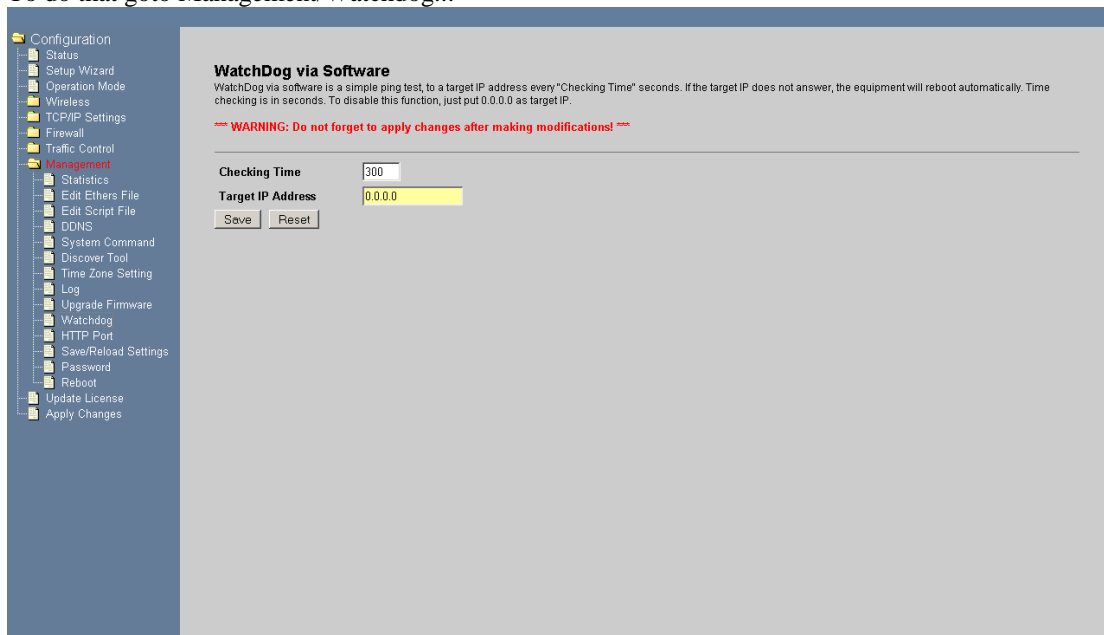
To do that goto Management/Watchdog...

Configuration
Status
Setup Wizard
Operation Mode
Wireless
TCP/IP Settings
Firewall
Traffic Control
Management
Statistics
Edit Ethers File
Edit Script File
DDNS
System Command
Discover Tool
Time Zone Setting
Log
Upgrade Firmware
Watchdog
HTTP Port
Save/Reload Settings
Password
Reboot
Update License
Apply Changes

WatchDog via Software
WatchDog via software is a simple ping test, to a target IP address every "Checking Time" seconds. If the target IP does not answer, the equipment will reboot automatically. Time checking is in seconds. To disable this function, just put 0.0.0.0 as target IP.

*** WARNING: Do not forget to apply changes after making modifications! ***

| Checking Time | 300 |
|---|---|
| Target IP Address | 0.0.0.0 |

Save Reset